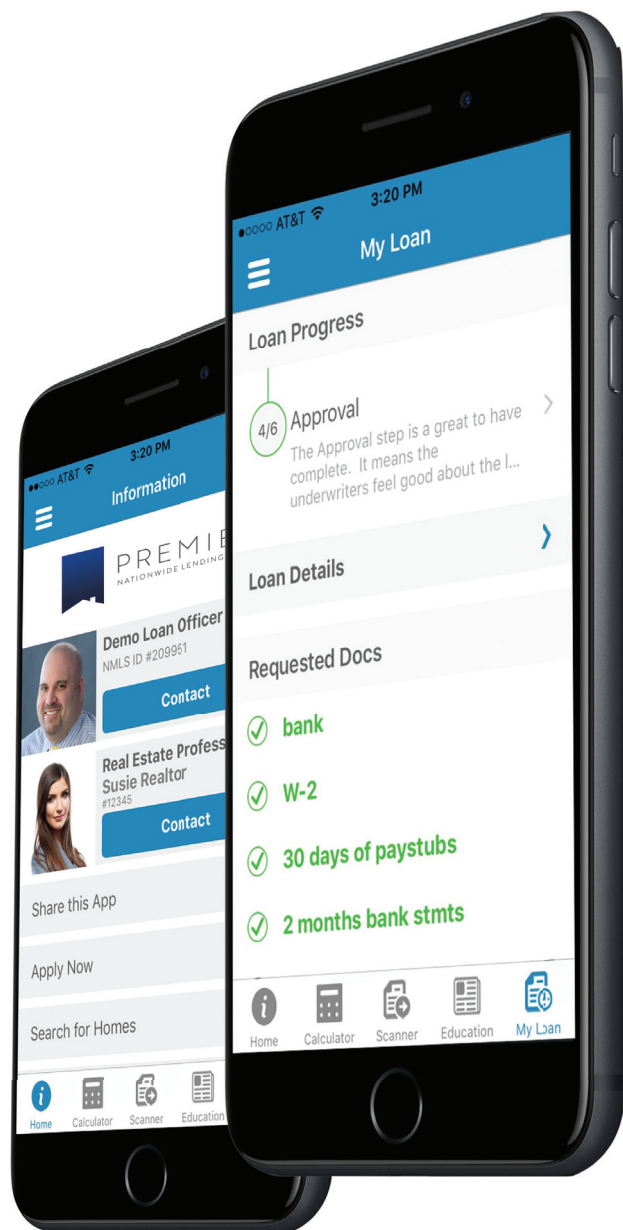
●○○○○ AT&T
3:20 PM
My Loan

Loan Progress

4/6 Approval
The Approval step is a great to have complete. It means the underwriters feel good about the l...

Loan Details

Requested Docs

bank

W-2

30 days of paystubs

2 months bank stmts

Home
Calculator
Scanner
Education
My Loan

●●○○○ AT&T
3:20 PM
Information

PREMIE
NATIONWIDE LENDING

Demo Loan Officer
NMLS ID #209951
Contact

Real Estate Profess
Susie Realtor
#12345
Contact

Share this App

Apply Now

Search for Homes

Home
Calculator
Scanner
Education